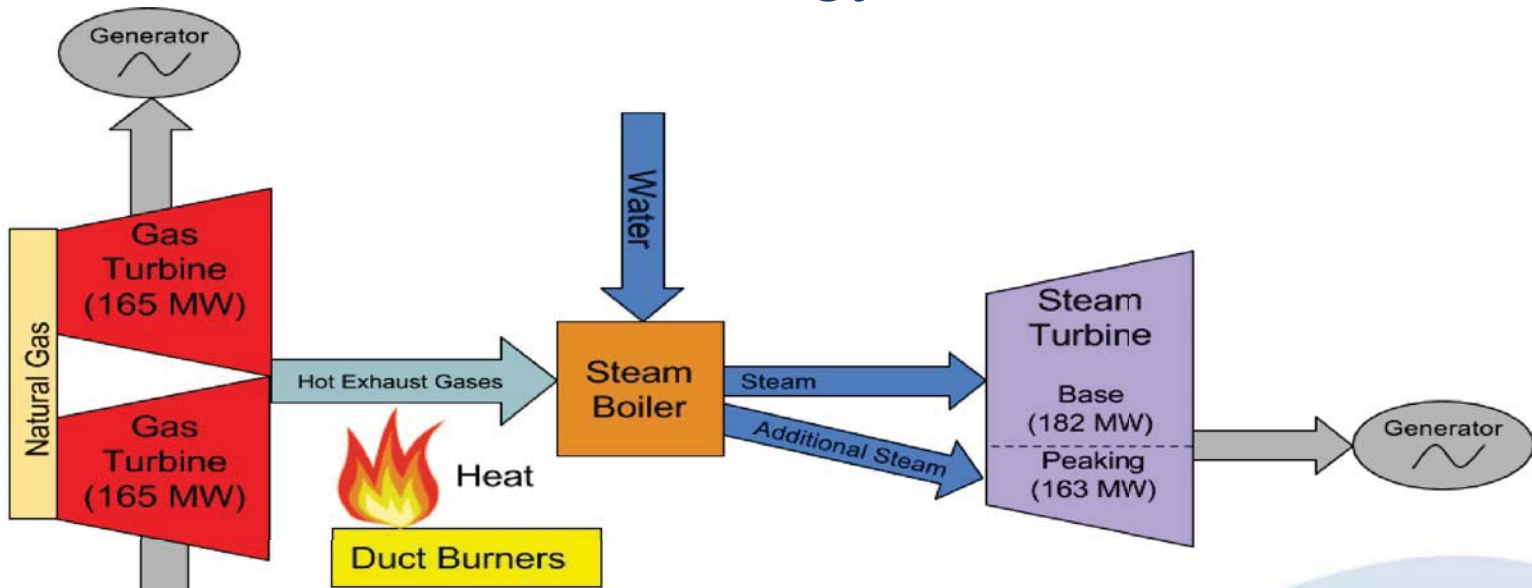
Generator

Natural Gas

Gas Turbine (165 MW)

Gas Turbine (165 MW)

Water

Hot Exhaust Gases

Steam Boiler

Steam

Additional Steam

Heat

Duct Burners

Steam Turbine

Base (182 MW)

Peaking (163 MW)

Generator